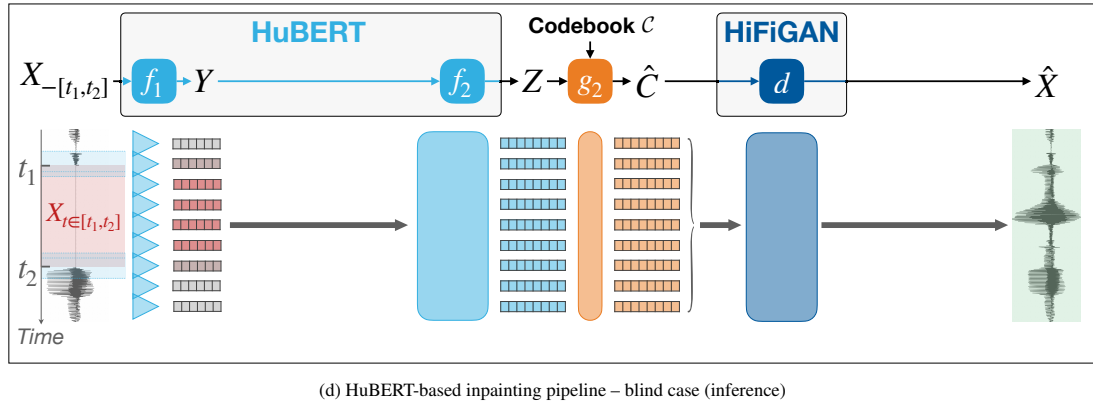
HuBERT

Codebook $\mathcal{C}$

HiFiGAN

$X_{-[t_1,t_2]}$ $f_1$ $Y$ $f_2$ $Z$ $g_2$ $\hat{C}$ $d$ $\hat{X}$

$t_1$

$X_{t\in[t_1,t_2]}$

$t_2$

Time

(d) HuBERT-based inpainting pipeline – blind case (inference)